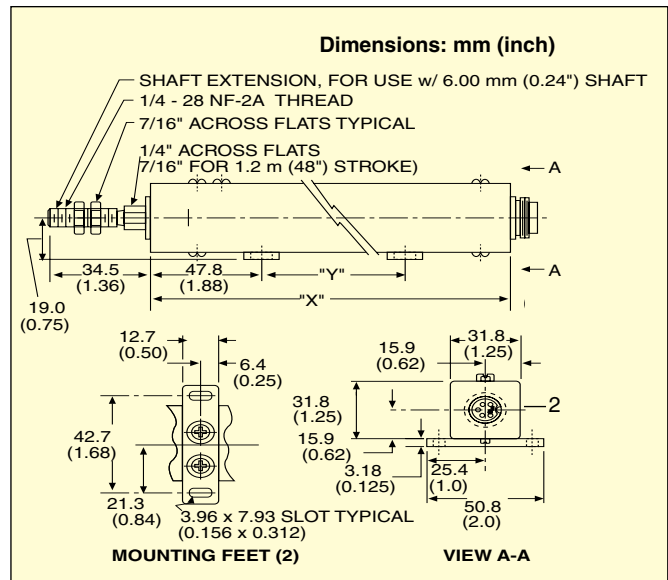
Dimensions: mm (inch)

SHAFT EXTENSION, FOR USE w/ 6.00 mm (0.24") SHAFT
1/4 - 28 NF-2A THREAD
7/16" ACROSS FLATS TYPICAL
1/4" ACROSS FLATS
7/16" FOR 1.2 m (48") STROKE)

A
A

34.5
(1.36)
47.8
(1.88)
"Y"
"X"
19.0
(0.75)

12.7
(0.50)
6.4
(0.25)
42.7
(1.68)
21.3
(0.84)
3.96 x 7.93 SLOT TYPICAL
(0.156 x 0.312)
MOUNTING FEET (2)

31.8
(1.25)
15.9
(0.62)
31.8
(1.25)
2
15.9
(0.62)
3.18
(0.125)
25.4
(1.0)
50.8
(2.0)
VIEW A-A